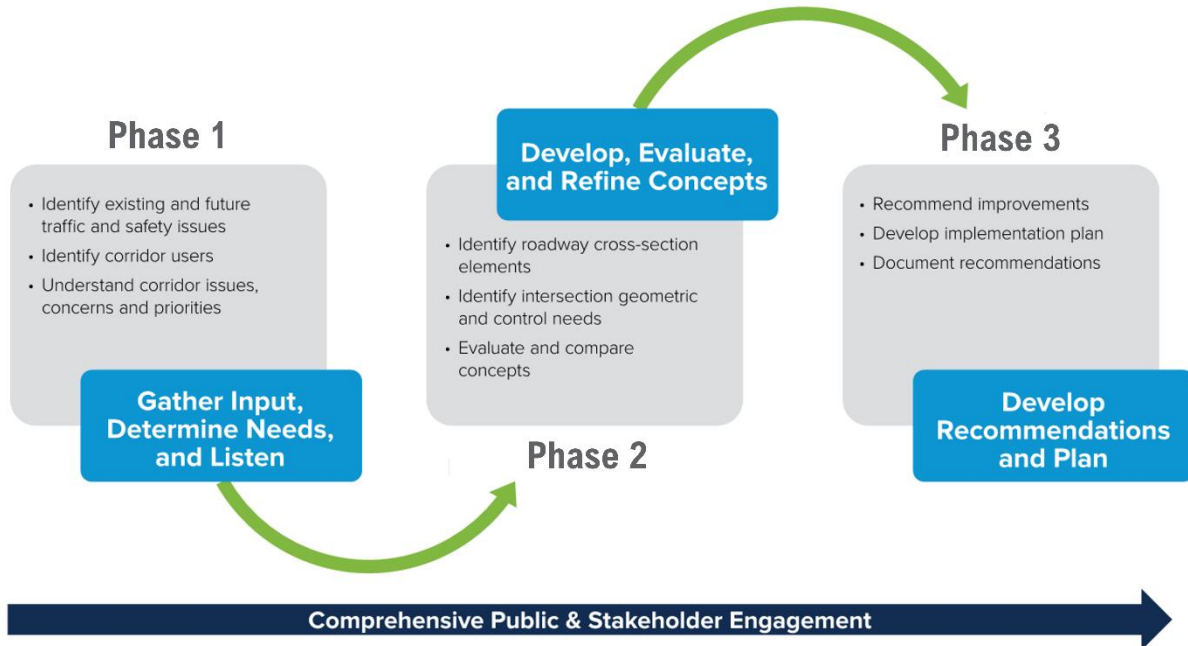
Phase 1

- Identify existing and future traffic and safety issues
- Identify corridor users
- Understand corridor issues, concerns and priorities

Gather Input, Determine Needs, and Listen

Develop, Evaluate, and Refine Concepts

- Identify roadway cross-section elements
- Identify intersection geometric and control needs
- Evaluate and compare concepts

Phase 2

Phase 3

- Recommend improvements
- Develop implementation plan
- Document recommendations

Develop Recommendations and Plan

Comprehensive Public & Stakeholder Engagement